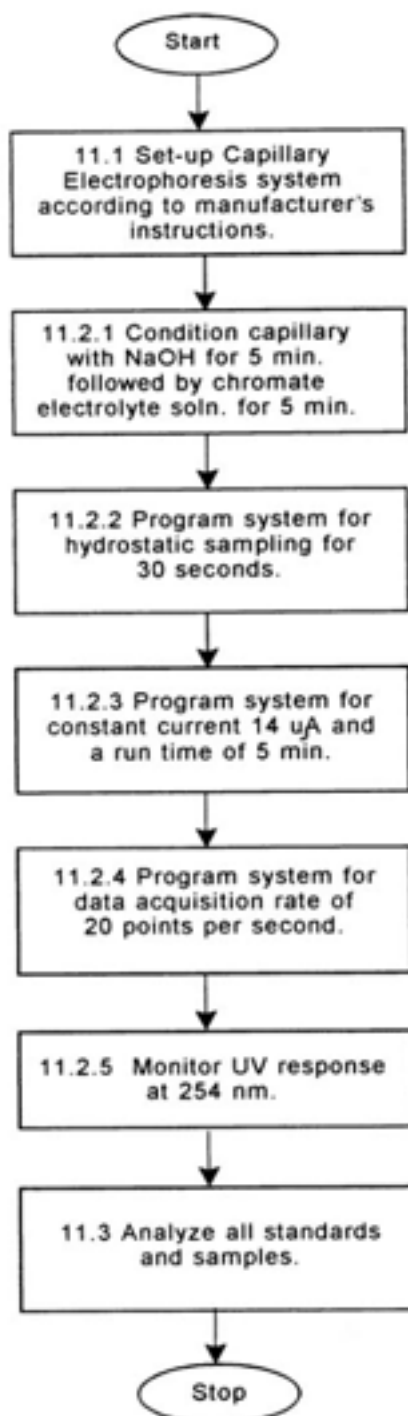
Start

11.1 Set-up Capillary Electrophoresis system according to manufacturer's instructions.

11.2.1 Condition capillary with NaOH for 5 min. followed by chromate electrolyte soln. for 5 min.

11.2.2 Program system for hydrostatic sampling for 30 seconds.

11.2.3 Program system for constant current 14 uA and a run time of 5 min.

11.2.4 Program system for data acquisition rate of 20 points per second.

11.2.5 Monitor UV response at 254 nm.

11.3 Analyze all standards and samples.

Stop